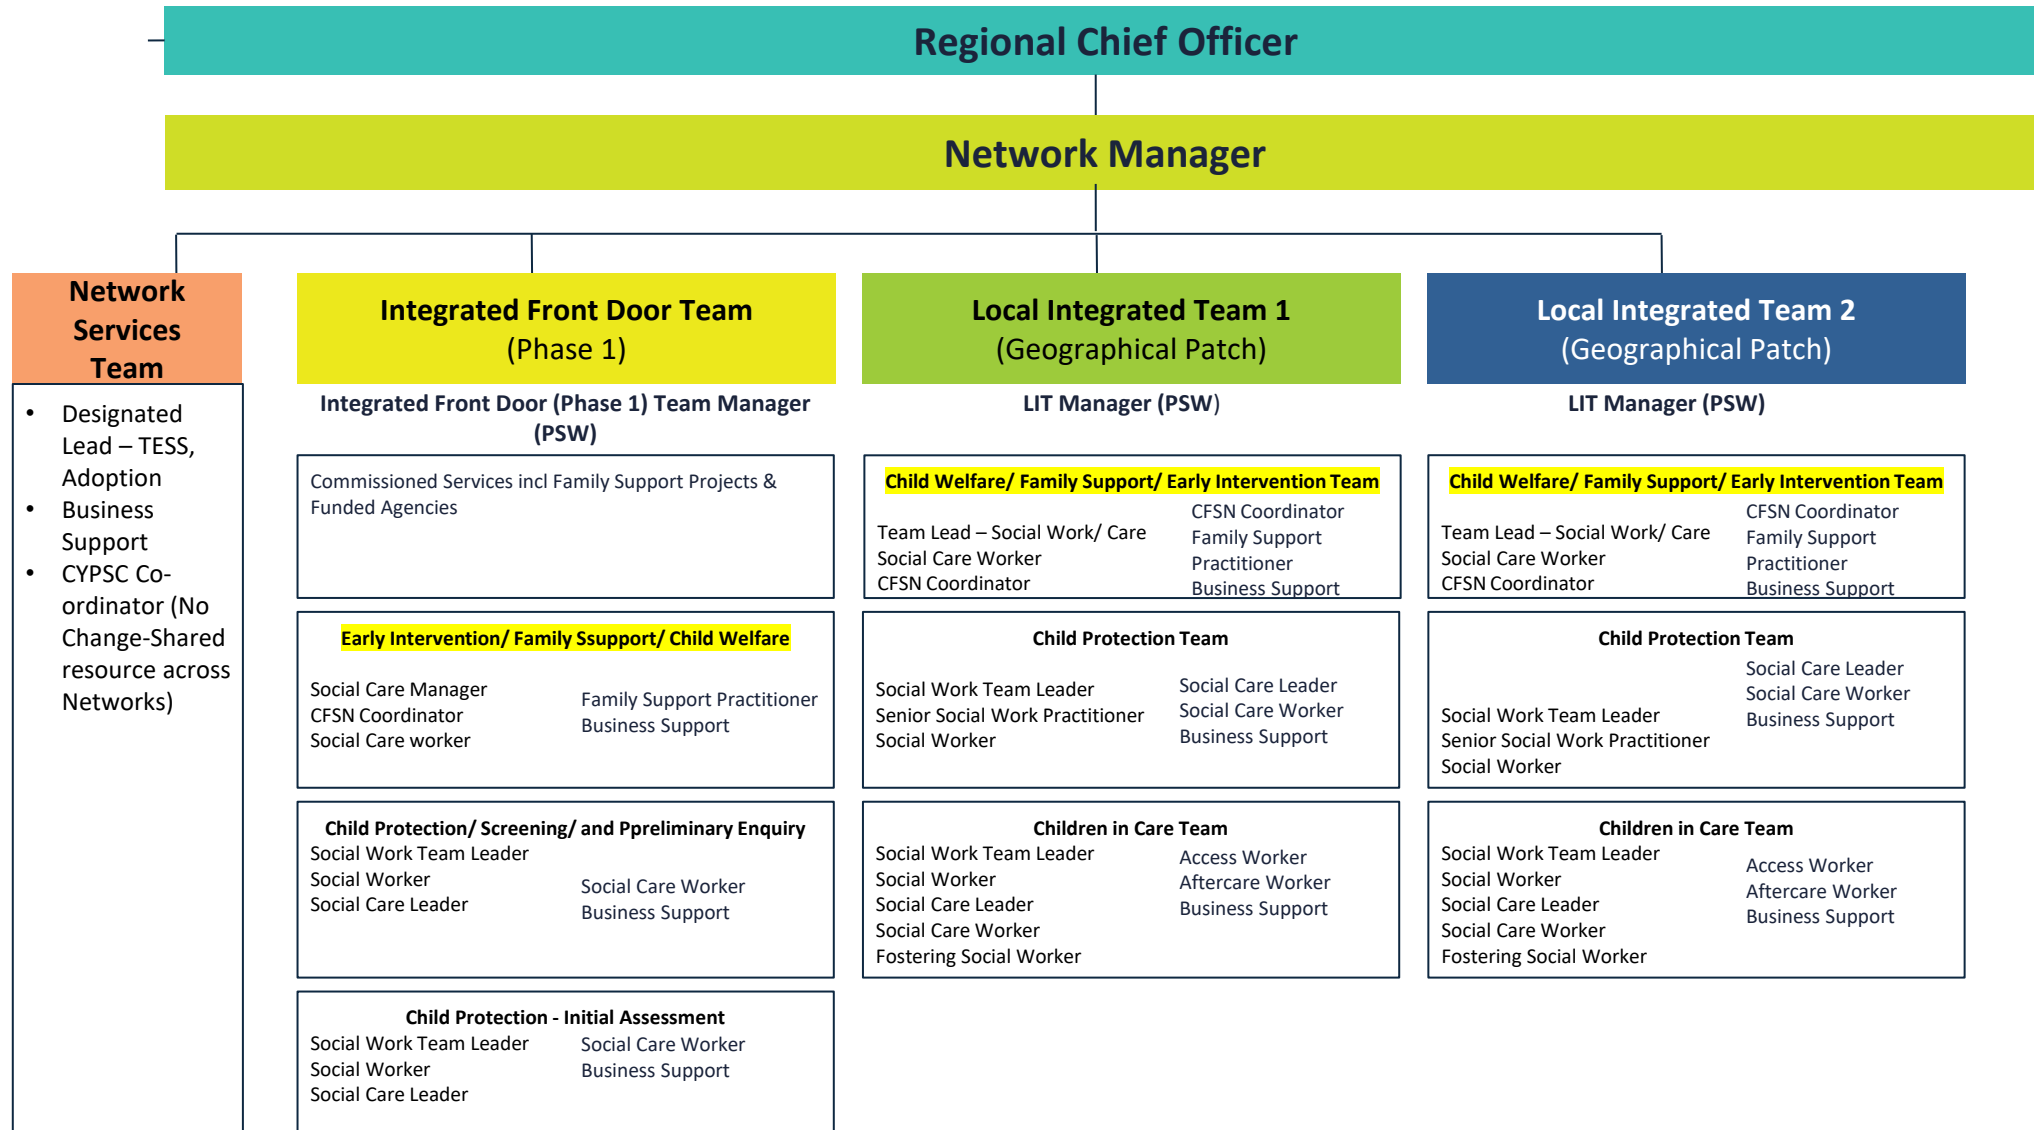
Regional Chief Officer

Network Manager

Network Services Team

- Designated Lead – TESS, Adoption
- Business Support
- CYPSC Co-ordinator (No Change-Shared resource across Networks)

Integrated Front Door Team
(Phase 1)

Integrated Front Door (Phase 1) Team Manager (PSW)

Commissioned Services incl Family Support Projects & Funded Agencies

Early Intervention/ Family Ssupport/ Child Welfare

Social Care Manager
CFSN Coordinator
Social Care worker

Family Support Practitioner
Business Support

Child Protection/ Screening/ and Ppreliminary Enquiry

Social Work Team Leader
Social Worker
Social Care Leader

Social Care Worker
Business Support

Child Protection - Initial Assessment

Social Work Team Leader
Social Worker
Social Care Leader

Social Care Worker
Business Support

Local Integrated Team 1
(Geographical Patch)

LIT Manager (PSW)

Child Welfare/ Family Support/ Early Intervention Team

Team Lead – Social Work/ Care
Social Care Worker
CFSN Coordinator

CFSN Coordinator
Family Support Practitioner
Business Support

Child Protection Team

Social Work Team Leader
Senior Social Work Practitioner
Social Worker

Social Care Leader
Social Care Worker
Business Support

Children in Care Team

Social Work Team Leader
Social Worker
Social Care Leader
Social Care Worker
Fostering Social Worker

Access Worker
Aftercare Worker
Business Support

Local Integrated Team 2
(Geographical Patch)

LIT Manager (PSW)

Child Welfare/ Family Support/ Early Intervention Team

Team Lead – Social Work/ Care
Social Care Worker
CFSN Coordinator

CFSN Coordinator
Family Support Practitioner
Business Support

Child Protection Team

Social Care Leader
Social Care Worker
Business Support

Social Work Team Leader
Senior Social Work Practitioner
Social Worker

Children in Care Team

Social Work Team Leader
Social Worker
Social Care Leader
Social Care Worker
Fostering Social Worker

Access Worker
Aftercare Worker
Business Support